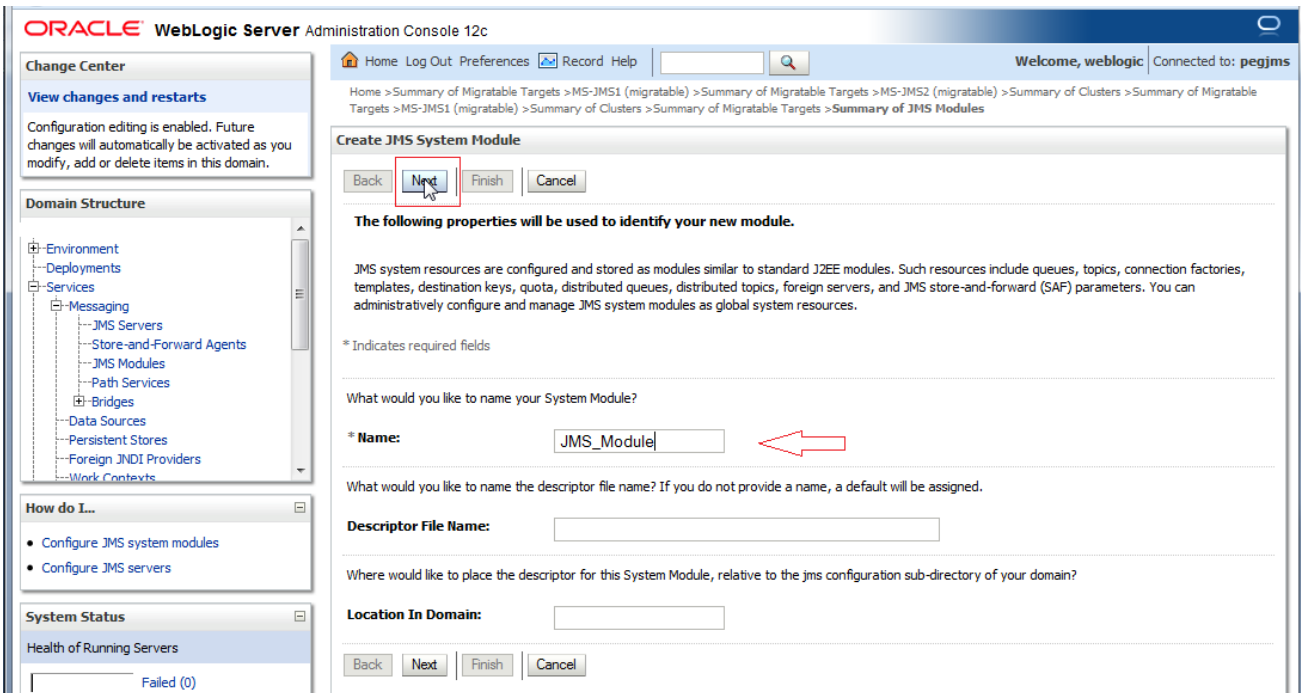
ORACLE WebLogic Server Administration Console 12c

Change Center

View changes and restarts

Configuration editing is enabled. Future changes will automatically be activated as you modify, add or delete items in this domain.

Domain Structure

Environment
Deployments
Services
Messaging
JMS Servers
Store-and-Forward Agents
JMS Modules
Path Services
Bridges
Data Sources
Persistent Stores
Foreign JNDI Providers
Work Contexts

How do I...

• Configure JMS system modules
• Configure JMS servers

System Status

Health of Running Servers

Failed (0)

Home Log Out Preferences Record Help

Welcome, weblogic Connected to: pegjms

Home >Summary of Migratable Targets >MS-JMS1 (migratable) >Summary of Migratable Targets >MS-JMS2 (migratable) >Summary of Clusters >Summary of Migratable Targets >MS-JMS1 (migratable) >Summary of Clusters >Summary of Migratable Targets >Summary of JMS Modules

Create JMS System Module

Back Next Finish Cancel

The following properties will be used to identify your new module.

JMS system resources are configured and stored as modules similar to standard J2EE modules. Such resources include queues, topics, connection factories, templates, destination keys, quota, distributed queues, distributed topics, foreign servers, and JMS store-and-forward (SAF) parameters. You can administratively configure and manage JMS system modules as global system resources.

* Indicates required fields

What would you like to name your System Module?

* Name: JMS_Module

What would you like to name the descriptor file name? If you do not provide a name, a default will be assigned.

Descriptor File Name:

Where would like to place the descriptor for this System Module, relative to the jms configuration sub-directory of your domain?

Location In Domain:

Back Next Finish Cancel